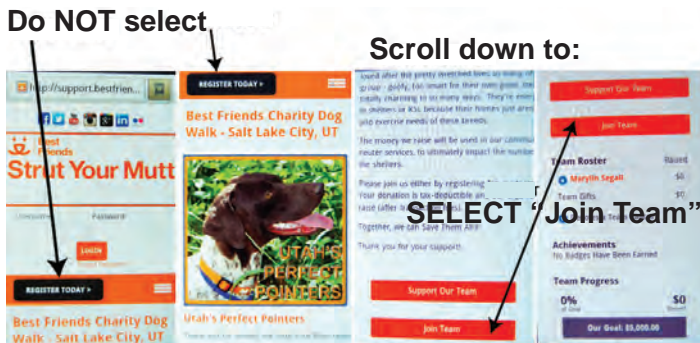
Do NOT select

Scroll down to:

http://support.bestfrien...

Best Friends

Strut Your Mutt

Username

Password

LOGIN

REGISTER TODAY >

Best Friends Charity Dog Walk - Salt Lake City, UT

REGISTER TODAY >

Best Friends Charity Dog Walk - Salt Lake City, UT

UTAH'S PERFECT POINTERS

Utah's Perfect Pointers

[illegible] the pretty stretched lives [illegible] grow - goofy, too smart for their own good, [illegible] totally charming to so many ways. They're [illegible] in shelters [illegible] because their homes just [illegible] and exercise needs of these breeds.

The money we raise will be used in our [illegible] neuter services, to ultimately impact the number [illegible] the shelters.

Please join us either by registering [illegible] Your donation is tax-deductible an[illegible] raise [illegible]

Together, we can Save Them All!

Thank you for your support!

Support Our Team

Join Team

SELECT "Join Team"

Support Our Team

Join Team

Team Roster

Raised

Marylin Segall

$0

Team Gifts

$0

Achievements

No Badges Have Been Earned

Team Progress

0%

$0

Our Goal: $5,000.00